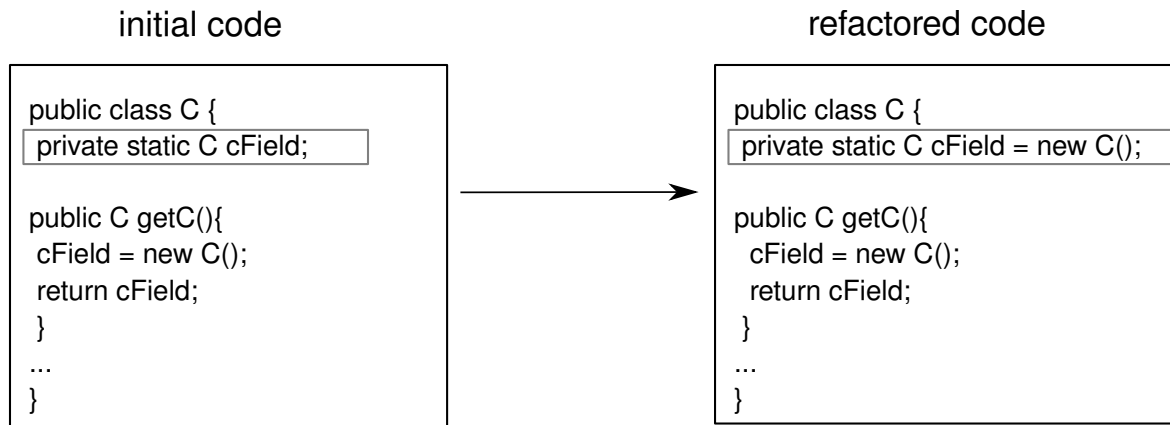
initial code

public class C {
private static C cField;

public C getC(){
cField = new C();
return cField;
}
...
}

refactored code

public class C {
private static C cField = new C();

public C getC(){
cField = new C();
return cField;
}
...
}